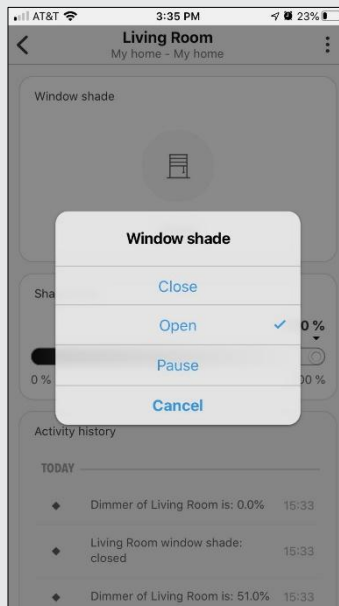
AT&T 3:35 PM 23%

Living Room
My home - My home

Window shade

Window shade

Close

Open ✓

Pause

Cancel

Sha

0 %

0 %

00 %

Activity history

TODAY

Dimmer of Living Room is: 0.0% 15:33

Living Room window shade: closed 15:33

Dimmer of Living Room is: 51.0% 15:33